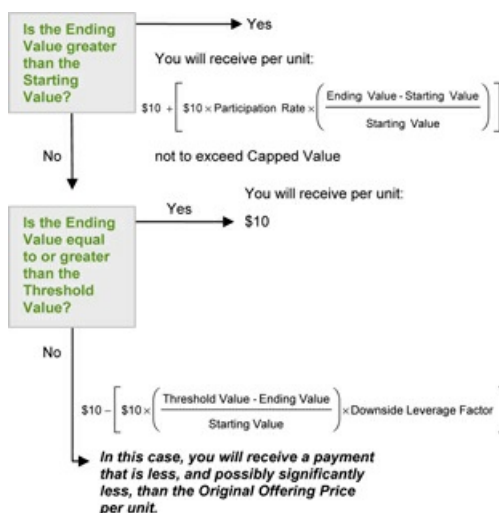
Is the Ending Value greater than the Starting Value?

Yes

You will receive per unit:

$\$10 + \left[ \$10 \times \text{Participation Rate} \times \left( \frac{\text{Ending Value} - \text{Starting Value}}{\text{Starting Value}} \right) \right]$

No

not to exceed Capped Value

You will receive per unit:

Is the Ending Value equal to or greater than the Threshold Value?

Yes

$10

No

$\$10 - \left[ \$10 \times \left( \frac{\text{Threshold Value} - \text{Ending Value}}{\text{Starting Value}} \right) \times \text{Downside Leverage Factor} \right.$

In this case, you will receive a payment that is less, and possibly significantly less, than the Original Offering Price per unit.